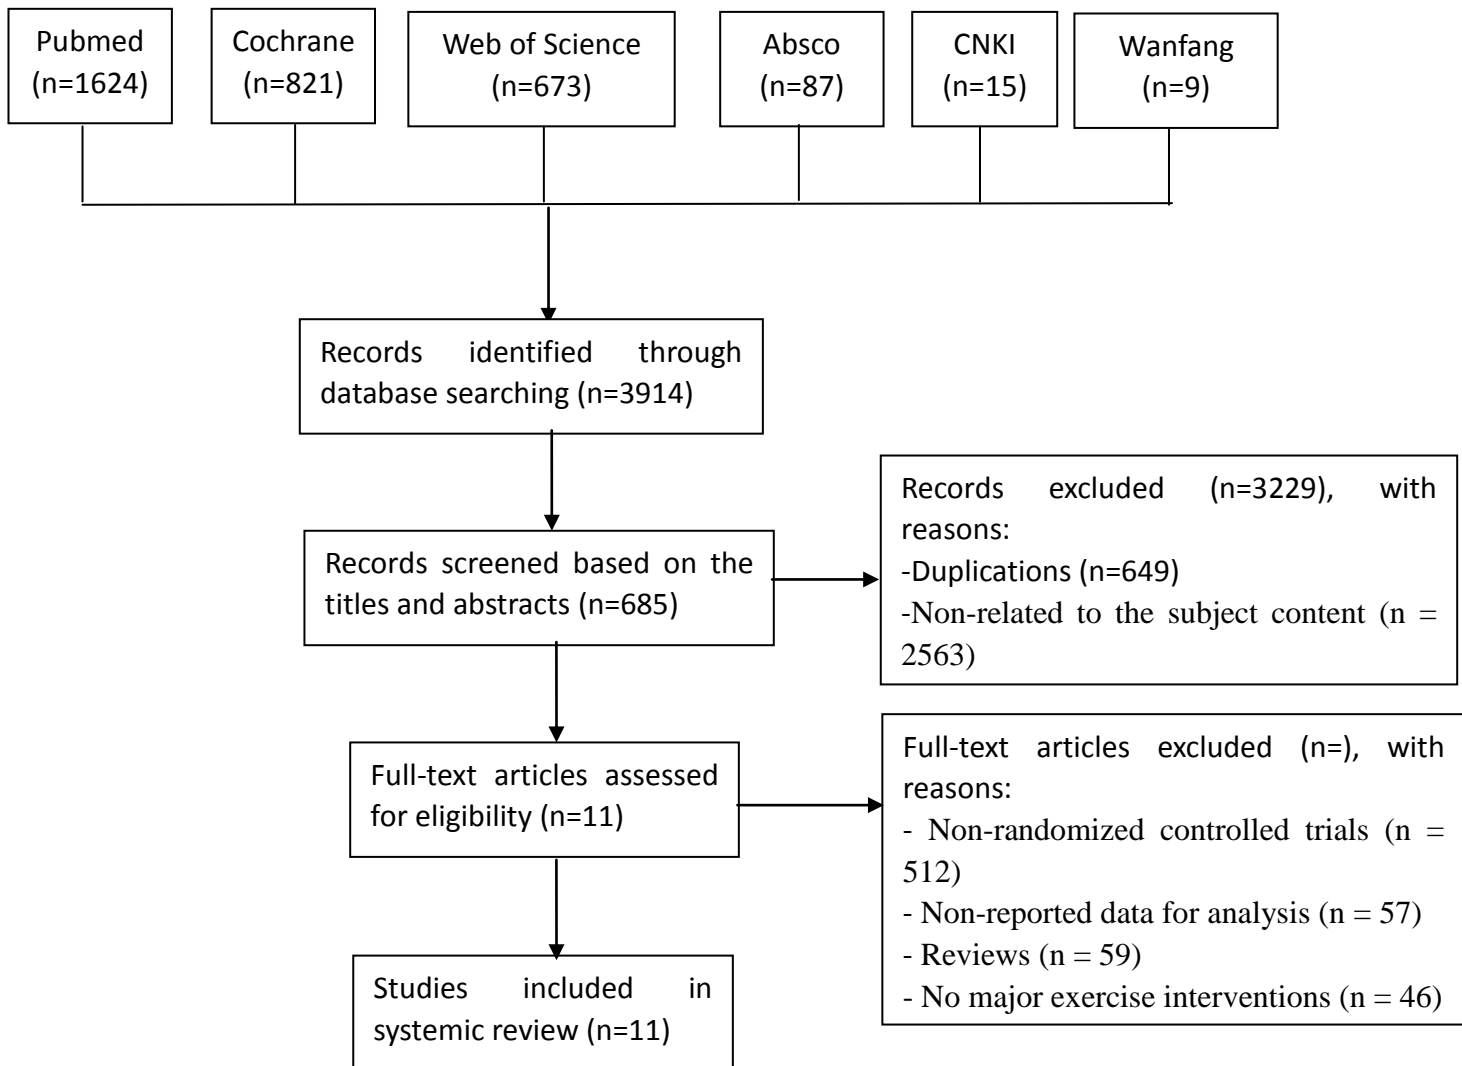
Pubmed
(n=1624)

Cochrane
(n=821)

Web of Science
(n=673)

Absco
(n=87)

CNKI
(n=15)

Wanfang
(n=9)

Records identified through database searching (n=3914)

Records screened based on the titles and abstracts (n=685)

Records excluded (n=3229), with reasons:
-Duplications (n=649)
-Non-related to the subject content (n = 2563)

Full-text articles assessed for eligibility (n=11)

Full-text articles excluded (n=), with reasons:
- Non-randomized controlled trials (n = 512)
- Non-reported data for analysis (n = 57)
- Reviews (n = 59)
- No major exercise interventions (n = 46)

Studies included in systemic review (n=11)